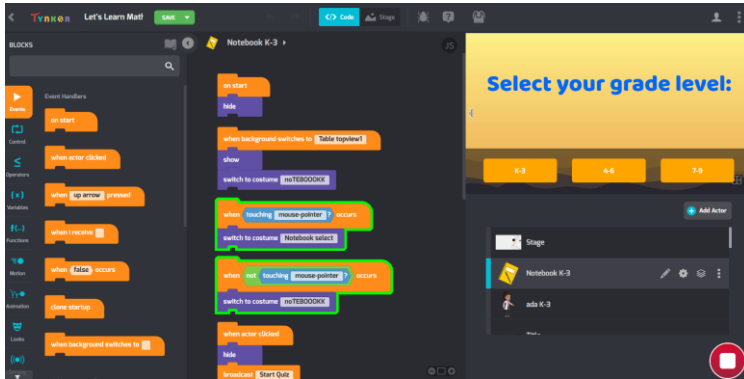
Tynker Let's Learn Math SAVE

</> Code Stage

BLOCKS

Events
Control
Operators
Variables
Functions
Motion
Animation
Looks

Event Handlers

on start

when actor clicked

when up arrow pressed

when i receive

when false occurs

clone startup

when background switches to

Notebook K-3 ▸

JS

on start
hide

when background switches to Table topview1
show
switch to costume noTEBOOOKK

when touching mouse-pointer ? occurs
switch to costume Notebook select

when not touching mouse-pointer ? occurs
switch to costume noTEBOOOKK

when actor clicked
hide
broadcast Start Quiz

Select your grade level:

K-3 4-6 7-9

Add Actor

Stage

Notebook K-3

ada K-3